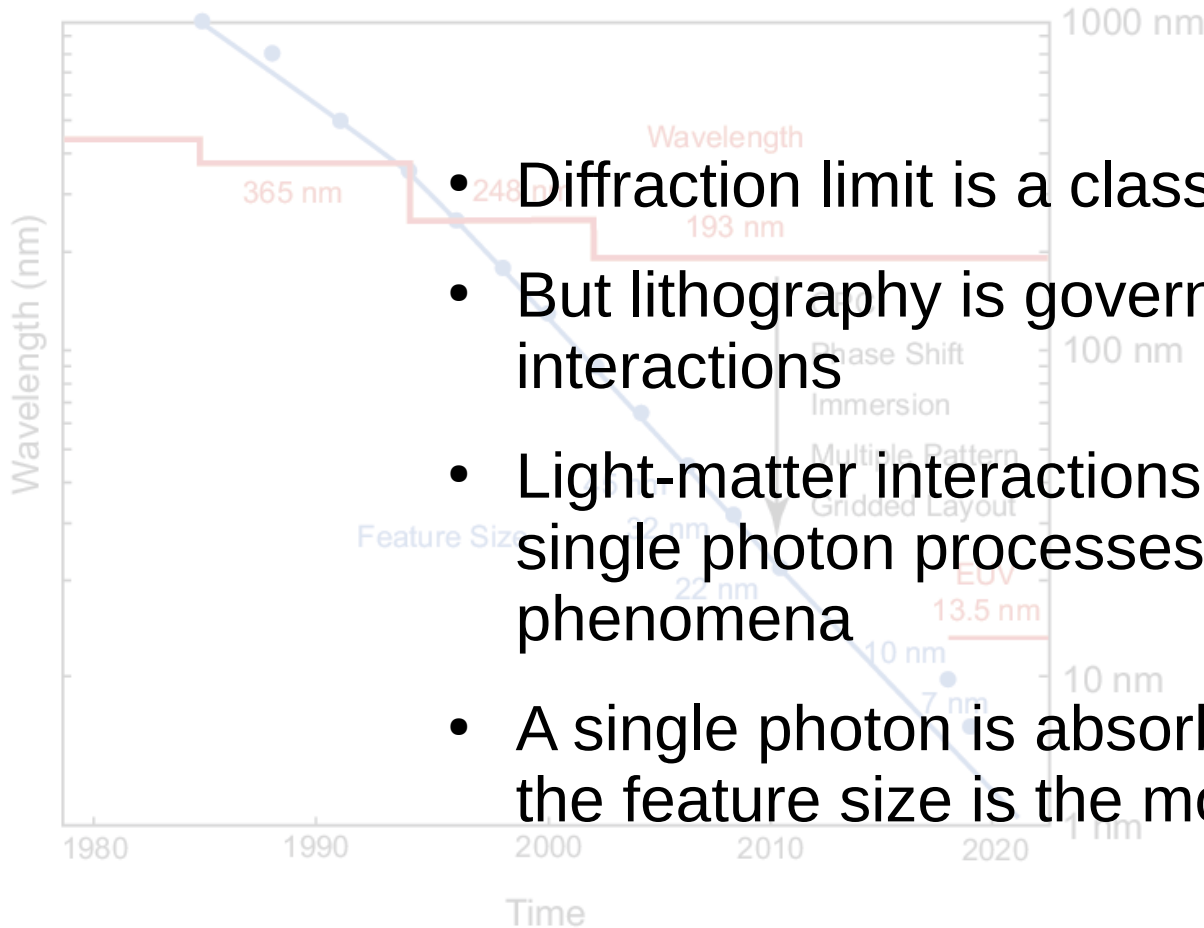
- Diffraction limit is a class
- But lithography is govern interactions
- Light-matter interactions single photon processes phenomena
- A single photon is absorb the feature size is the m

1000 nm
100 nm
10 nm
1 nm

Wavelength
365 nm
248 nm
193 nm
Phase Shift
Immersion
Multiple Pattern
Gridded Layout
EUV
13.5 nm
Feature Size
32 nm
22 nm
10 nm
7 nm

Wavelength (nm)

1980
1990
2000
2010
2020

Time